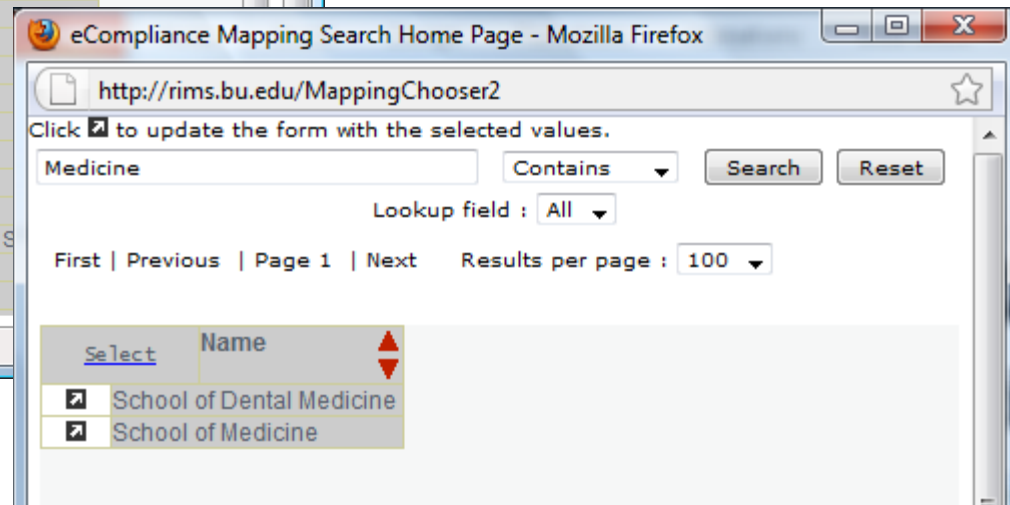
eCompliance Mapping Search Home Page - Mozilla Firefox

http://rims.bu.edu/MappingChooser2

Click to update the form with the selected values.

Medicine

Contains

Search

Reset

Lookup field : All

First | Previous | Page 1 | Next

Results per page : 100

| Select | Name |
|---|---|
| | School of Dental Medicine |
| | School of Medicine |